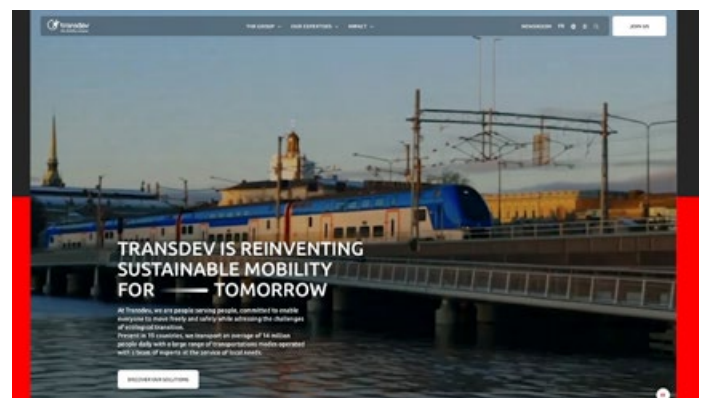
Transdev

THE GROUP ⌄ OUR EXPERTISES ⌄ IMPACT ⌄

NEWSROOM FR

JOIN US

TRANSDEV IS REINVENTING SUSTAINABLE MOBILITY FOR —— TOMORROW

At Transdev, we are people serving people, committed to enable everyone to move freely and safely while addressing the challenges of ecological transition.
Present in 19 countries, we transport an average of 14 million people daily with a large range of transportations modes operated with a team of experts at the service of local needs.

DISCOVER OUR SOLUTIONS